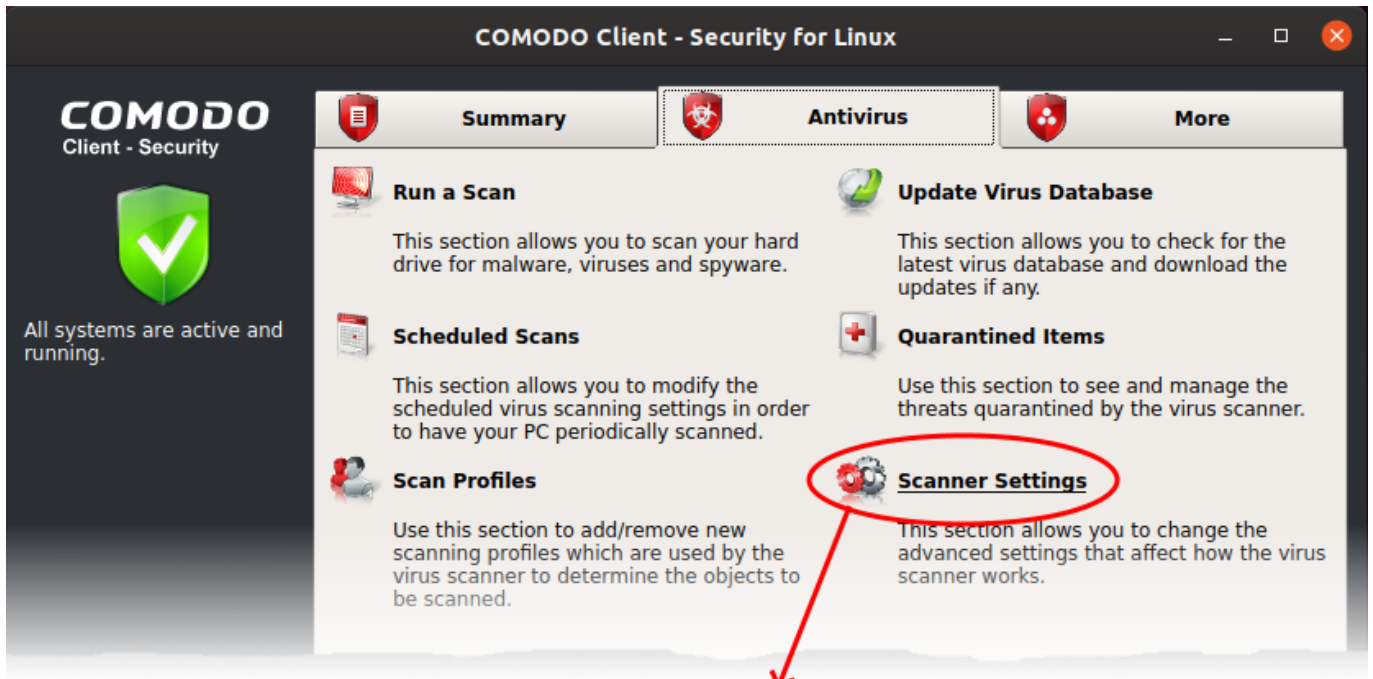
COMODO Client - Security for Linux

COMODO
Client - Security

All systems are active and running.

Summary

Antivirus

More

Run a Scan

This section allows you to scan your hard drive for malware, viruses and spyware.

Update Virus Database

This section allows you to check for the latest virus database and download the updates if any.

Scheduled Scans

This section allows you to modify the scheduled virus scanning settings in order to have your PC periodically scanned.

Quarantined Items

Use this section to see and manage the threats quarantined by the virus scanner.

Scan Profiles

Use this section to add/remove new scanning profiles which are used by the virus scanner to determine the objects to be scanned.

Scanner Settings

This section allows you to change the advanced settings that affect how the virus scanner works.